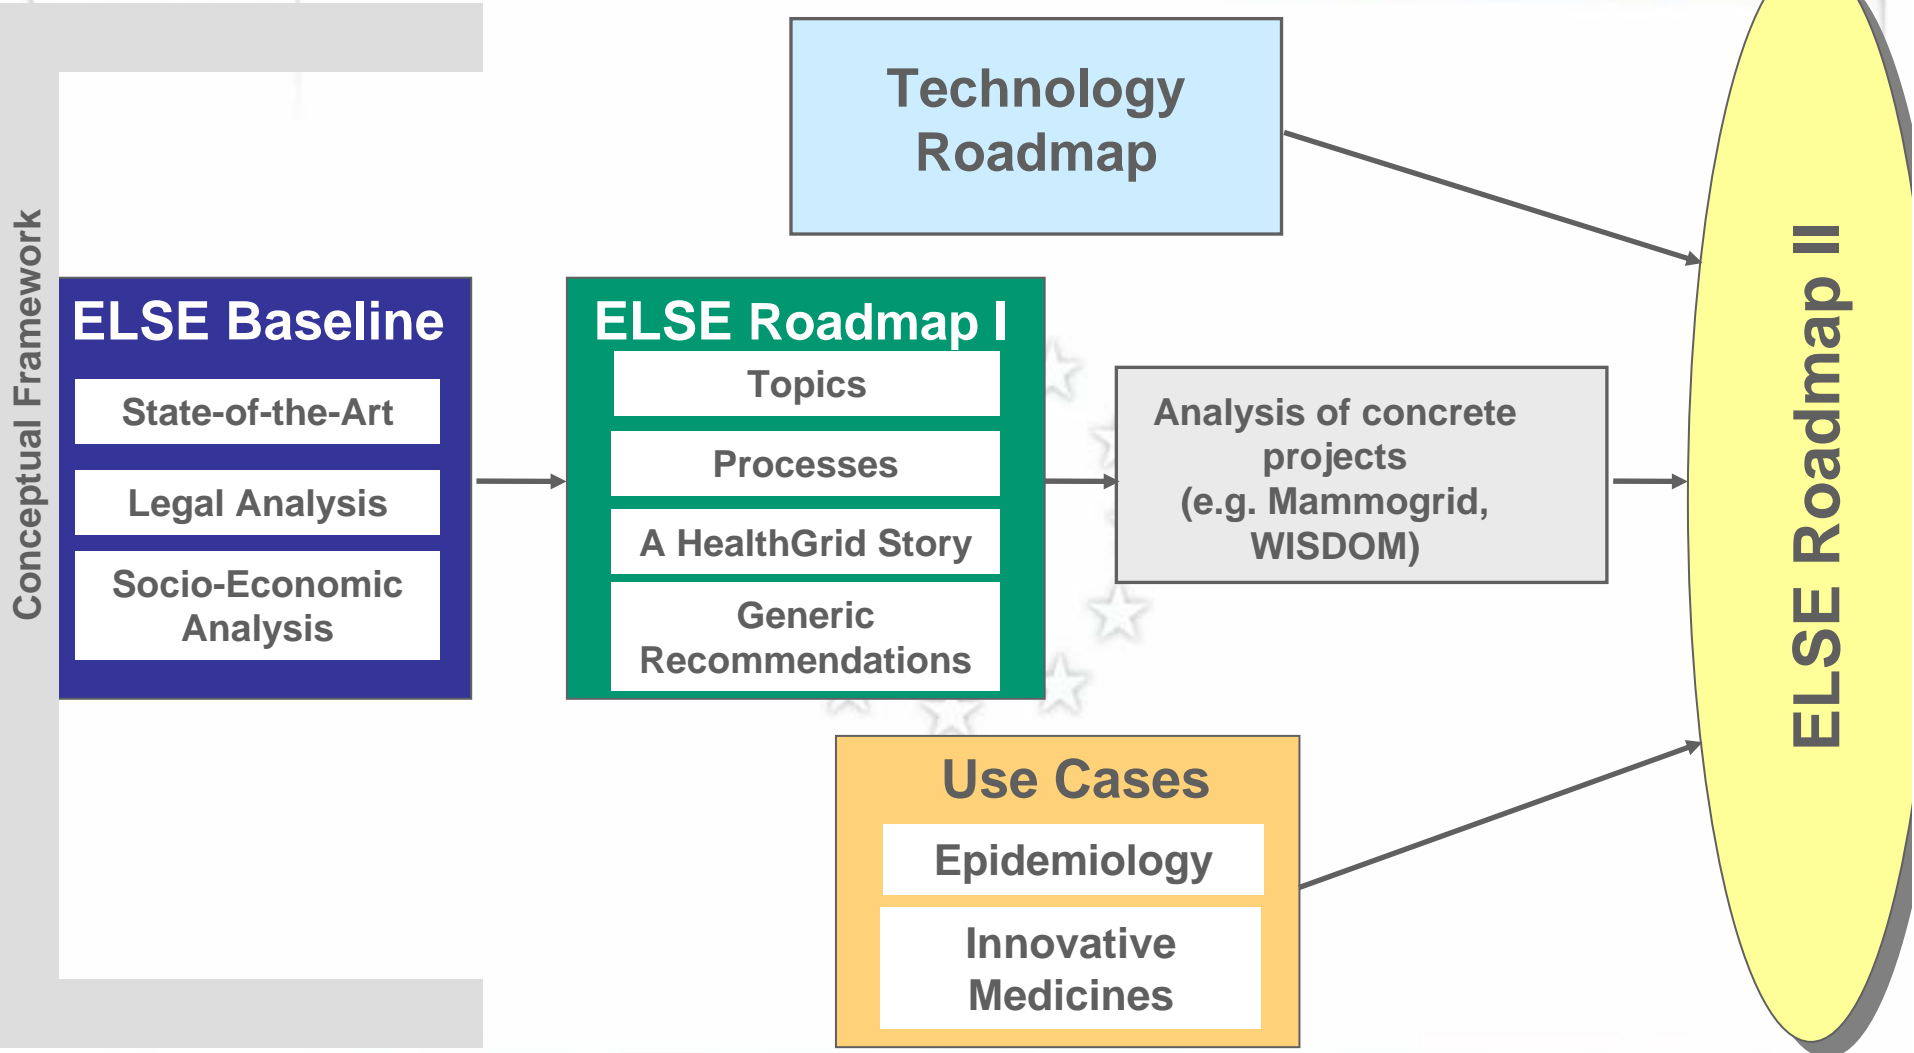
Conceptual Framework

ELSE Baseline

State-of-the-Art

Legal Analysis

Socio-Economic Analysis

Technology Roadmap

ELSE Roadmap I

Topics

Processes

A HealthGrid Story

Generic Recommendations

Analysis of concrete projects (e.g. Mammogrid, WISDOM)

Use Cases

Epidemiology

Innovative Medicines

ELSE Roadmap II